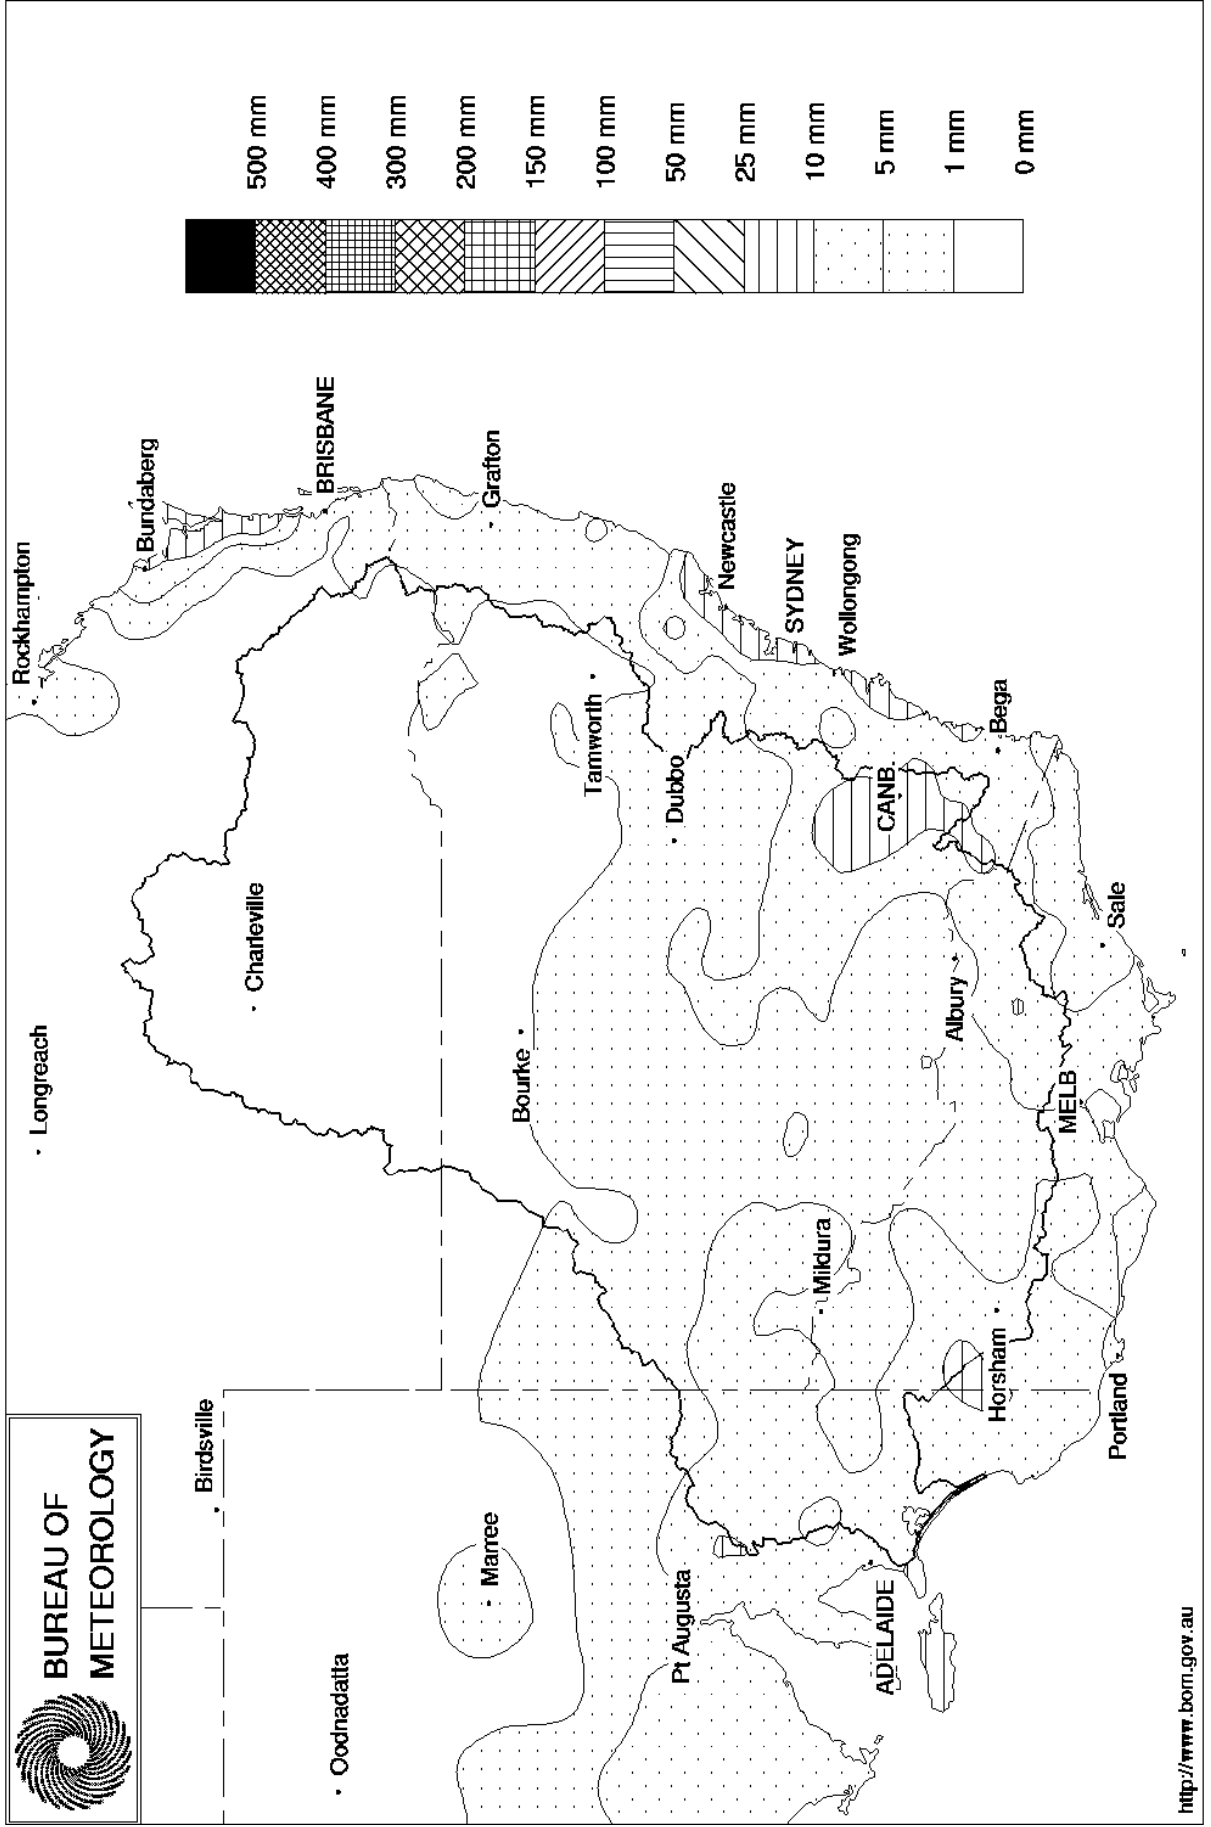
BUREAU OF METEOROLOGY

500 mm
400 mm
300 mm
200 mm
150 mm
100 mm
50 mm
25 mm
10 mm
5 mm
1 mm
0 mm

Rockhampton
Bundaberg
BRISBANE
Grafton
Newcastle
SYDNEY
Wollongong
Bega
Longreach
Charleville
Tamworth
Dubbo
CANB.
Bourke
Albury
Sale
MELB
Mildura
Horsham
Portland
Birdsville
Marree
Oodnadatta
Pt Augusta
ADELAIDE

http://www.bom.gov.au